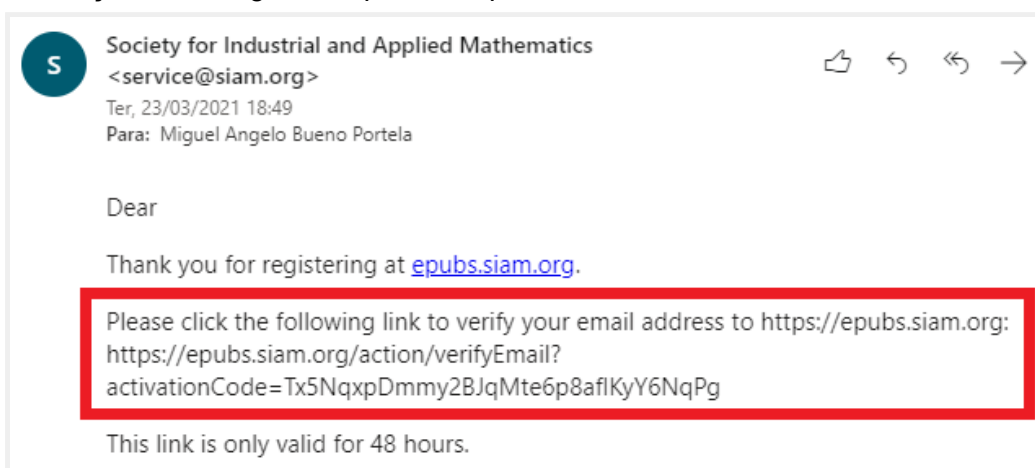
S

Society for Industrial and Applied Mathematics <service@siam.org>

Ter, 23/03/2021 18:49

Para: Miguel Angelo Bueno Portela

Dear

Thank you for registering at epubs.siam.org.

Please click the following link to verify your email address to https://epubs.siam.org: https://epubs.siam.org/action/verifyEmail?activationCode=Tx5NqxpDmmy2BJqMte6p8aflKyY6NqPg

This link is only valid for 48 hours.